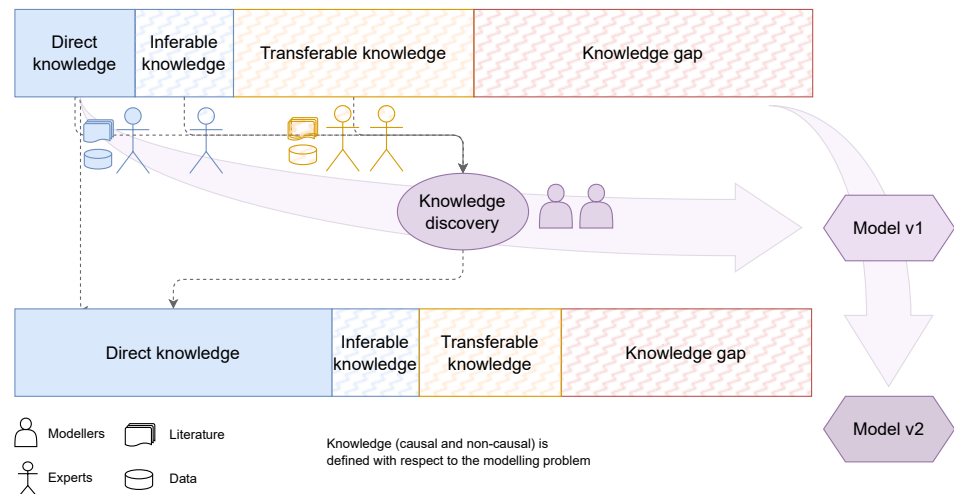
Direct knowledge

Inferable knowledge

Transferable knowledge

Knowledge gap

Knowledge discovery

Model v1

Direct knowledge

Inferable knowledge

Transferable knowledge

Knowledge gap

Model v2

Modellers

Literature

Experts

Data

Knowledge (causal and non-causal) is defined with respect to the modelling problem